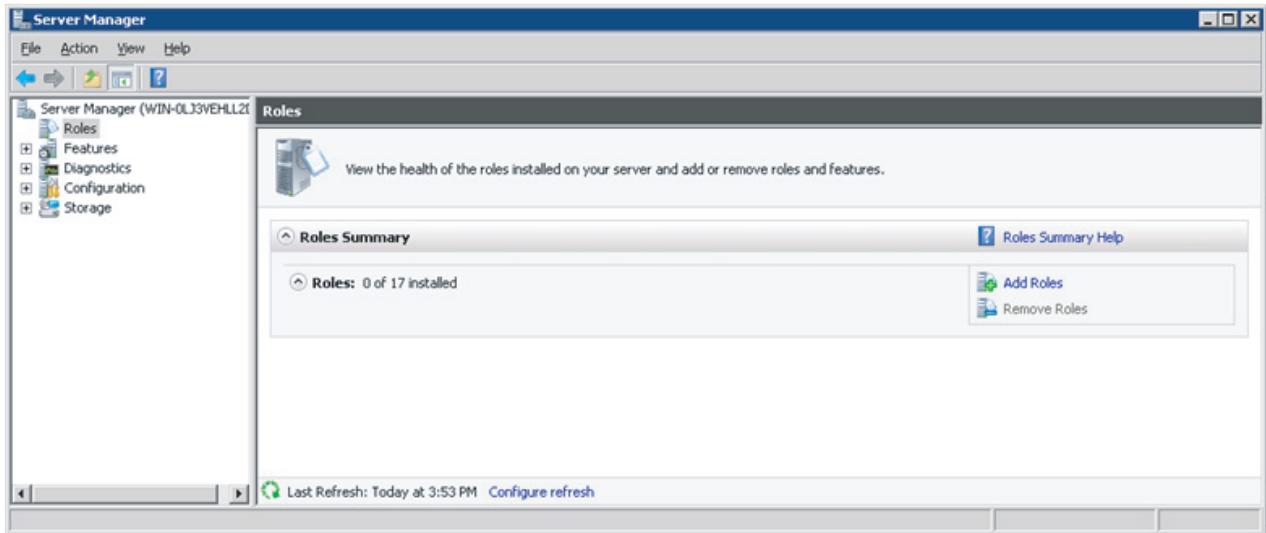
Server Manager

File Action View Help

Server Manager (WIN-0LJ3VEHLL2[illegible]
Roles
Features
Diagnostics
Configuration
Storage

Roles

View the health of the roles installed on your server and add or remove roles and features.

Roles Summary

Roles Summary Help

Roles: 0 of 17 installed

Add Roles

Remove Roles

Last Refresh: Today at 3:53 PM Configure refresh